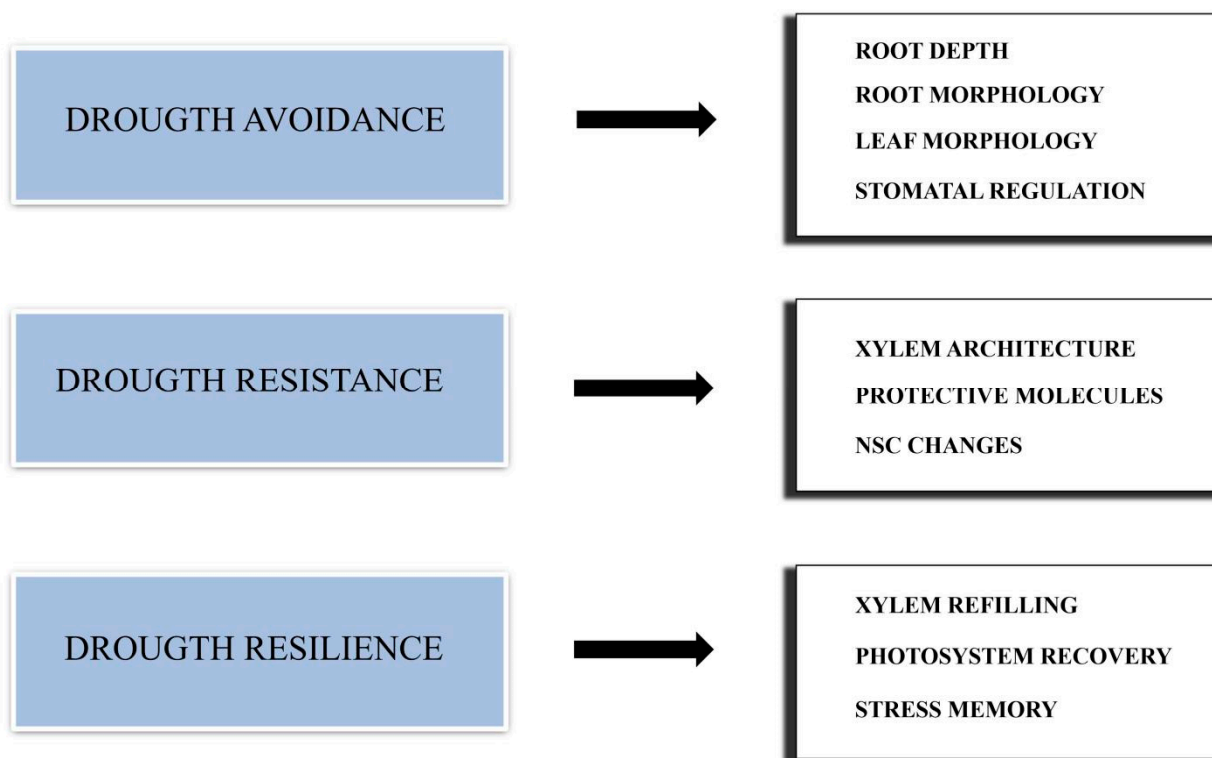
DROUGTH AVOIDANCE

ROOT DEPTH
ROOT MORPHOLOGY
LEAF MORPHOLOGY
STOMATAL REGULATION

DROUGTH RESISTANCE

XYLEM ARCHITECTURE
PROTECTIVE MOLECULES
NSC CHANGES

DROUGTH RESILIENCE

XYLEM REFILLING
PHOTOSYSTEM RECOVERY
STRESS MEMORY